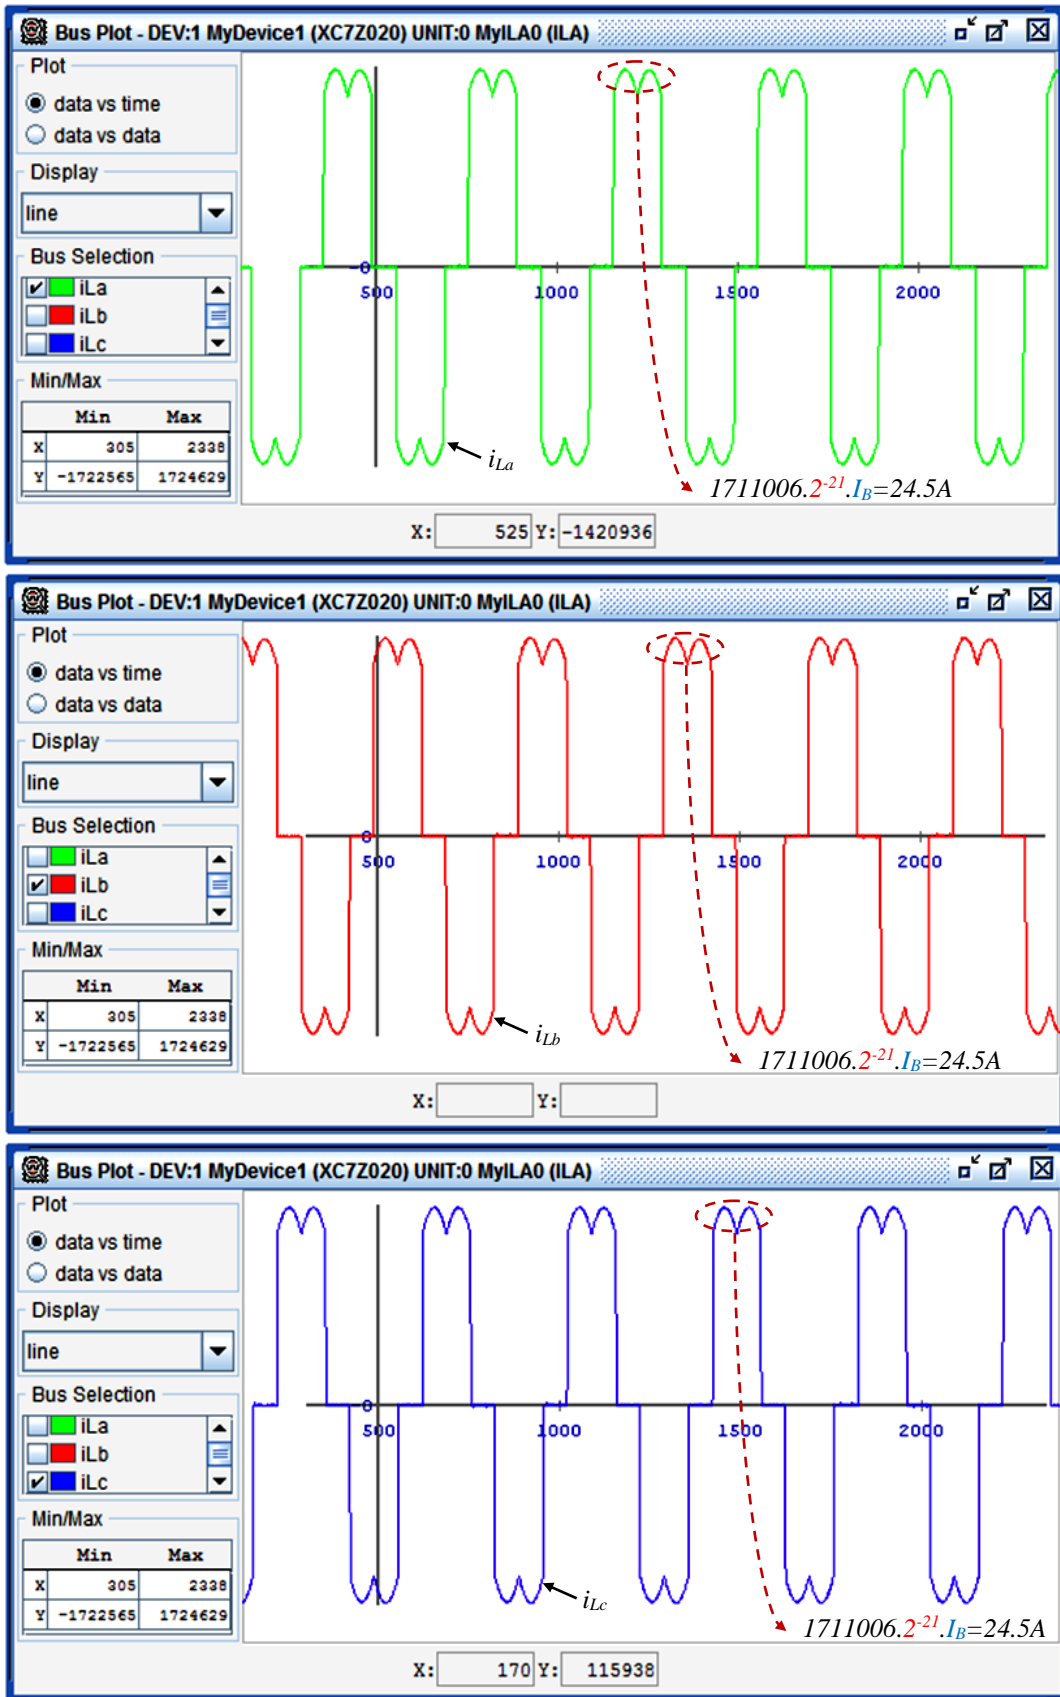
Bus Plot - DEV:1 MyDevice1 (XC7Z020) UNIT:0 MyILA0 (ILA)

Plot
data vs time
data vs data

Display
line

Bus Selection
iLa
iLb
iLc

Min/Max

|   | Min | Max |
|---|---|---|
| X | 305 | 2338 |
| Y | -1722565 | 1724629 |

0
500
1000
1500
2000

$i_{La}$

$1711006.2^{-21}.I_B=24.5A$

X: 525 Y: -1420936

Bus Plot - DEV:1 MyDevice1 (XC7Z020) UNIT:0 MyILA0 (ILA)

Plot
data vs time
data vs data

Display
line

Bus Selection
iLa
iLb
iLc

Min/Max

|   | Min | Max |
|---|---|---|
| X | 305 | 2338 |
| Y | -1722565 | 1724629 |

0
500
1000
1500
2000

$i_{Lb}$

$1711006.2^{-21}.I_B=24.5A$

X: Y:

Bus Plot - DEV:1 MyDevice1 (XC7Z020) UNIT:0 MyILA0 (ILA)

Plot
data vs time
data vs data

Display
line

Bus Selection
iLa
iLb
iLc

Min/Max

|   | Min | Max |
|---|---|---|
| X | 305 | 2338 |
| Y | -1722565 | 1724629 |

0
500
1000
1500
2000

$i_{Lc}$

$1711006.2^{-21}.I_B=24.5A$

X: 170 Y: 115938